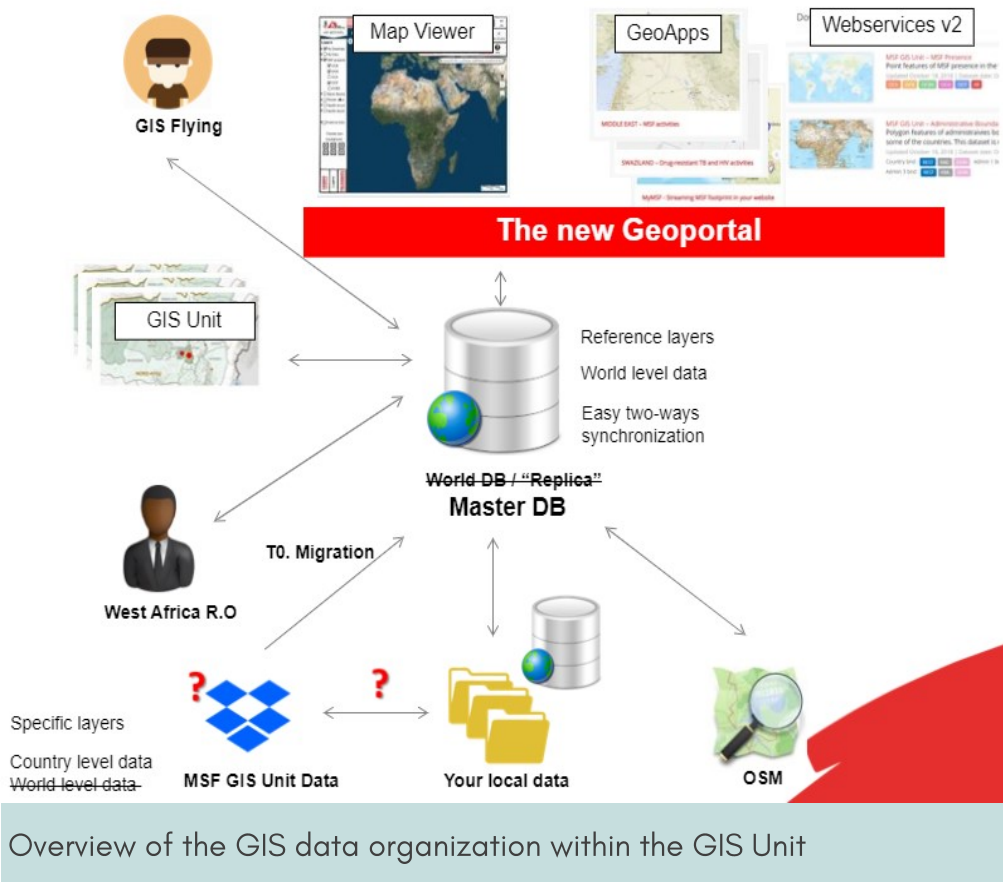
Map Viewer

GeoApps

Webservices v2

MIDDLE EAST – MSF activities

SWAZILAND – Drug-resistant TB and HIV activities

GIS Flying

The new Geoportal

GIS Unit

Reference layers

World level data

Easy two-ways synchronization

~~World DB / "Replica"~~
Master DB

T0. Migration

West Africa R.O

?

?

Specific layers

Country level data
~~World level data~~

MSF GIS Unit Data

Your local data

OSM

Overview of the GIS data organization within the GIS Unit